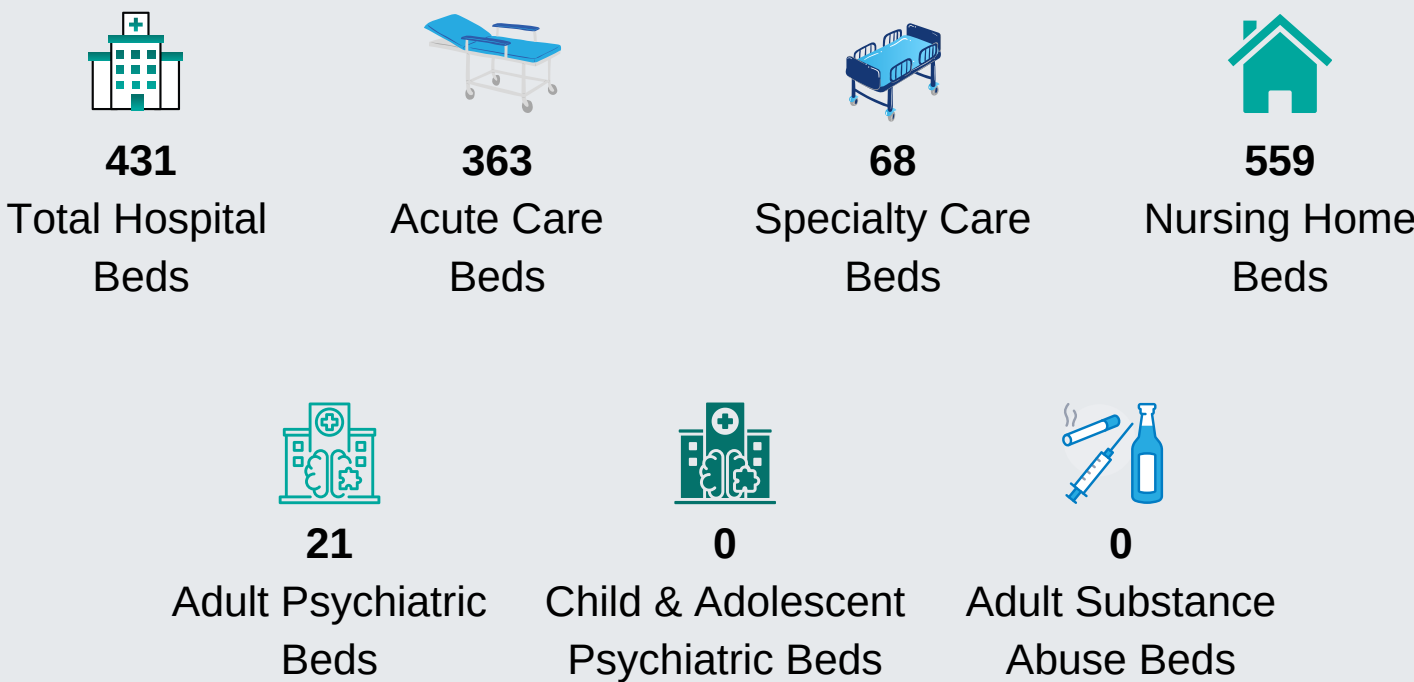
**431**
Total Hospital Beds

**363**
Acute Care Beds

**68**
Specialty Care Beds

**559**
Nursing Home Beds

**21**
Adult Psychiatric Beds

**0**
Child & Adolescent Psychiatric Beds

**0**
Adult Substance Abuse Beds